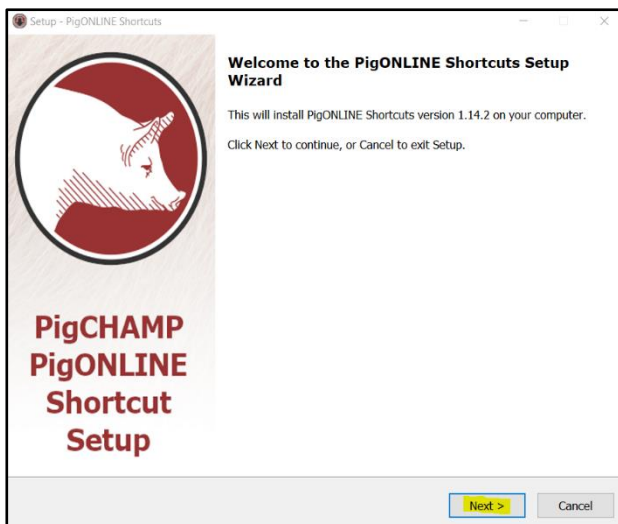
Setup - PigONLINE Shortcuts

PigCHAMP PigONLINE Shortcut Setup

Welcome to the PigONLINE Shortcuts Setup Wizard

This will install PigONLINE Shortcuts version 1.14.2 on your computer.

Click Next to continue, or Cancel to exit Setup.

Next >

Cancel